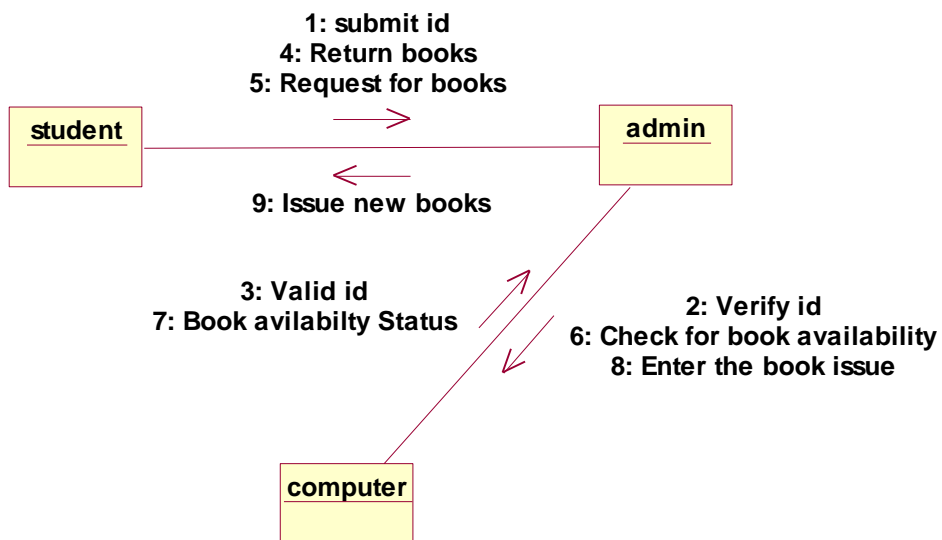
1: submit id
4: Return books
5: Request for books

student

admin

9: Issue new books

3: Valid id
7: Book avilabilty Status

2: Verify id
6: Check for book availability
8: Enter the book issue

computer